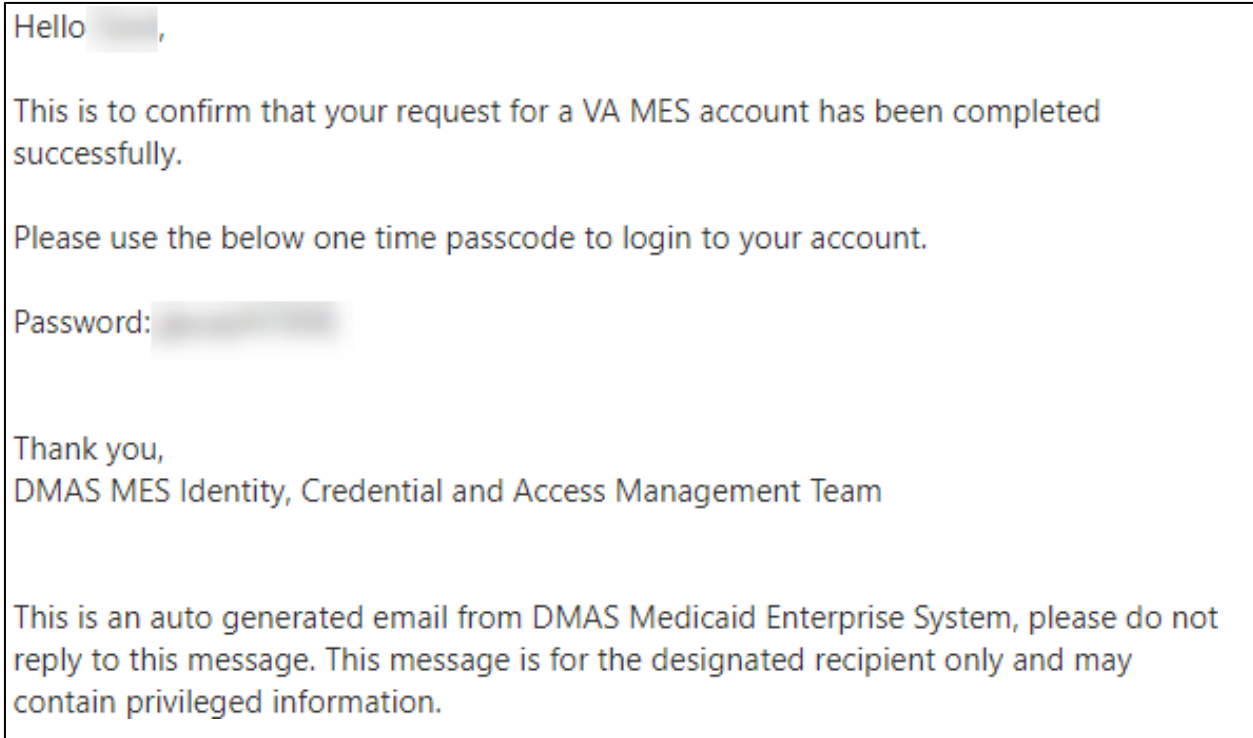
Hello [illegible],

This is to confirm that your request for a VA MES account has been completed successfully.

Please use the below one time passcode to login to your account.

Password: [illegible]

Thank you,
DMAS MES Identity, Credential and Access Management Team

This is an auto generated email from DMAS Medicaid Enterprise System, please do not reply to this message. This message is for the designated recipient only and may contain privileged information.